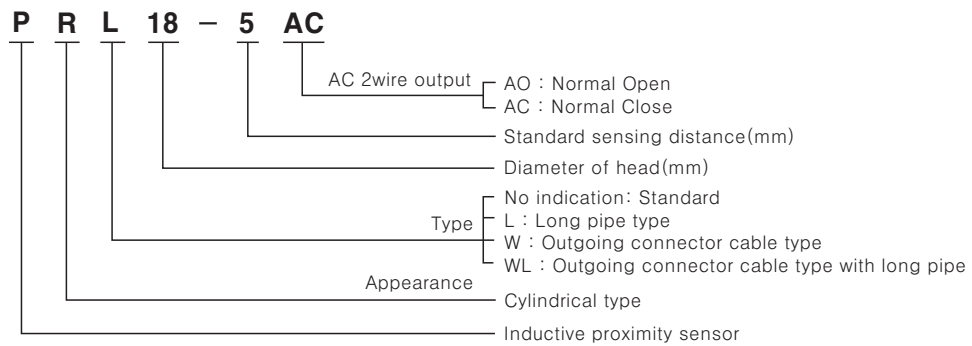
P R L 18 – 5 AC

AC 2wire output
AO : Normal Open
AC : Normal Close

Standard sensing distance(mm)

Diameter of head(mm)

Type
No indication: Standard
L : Long pipe type
W : Outgoing connector cable type
WL : Outgoing connector cable type with long pipe

Appearance
Cylindrical type

Inductive proximity sensor